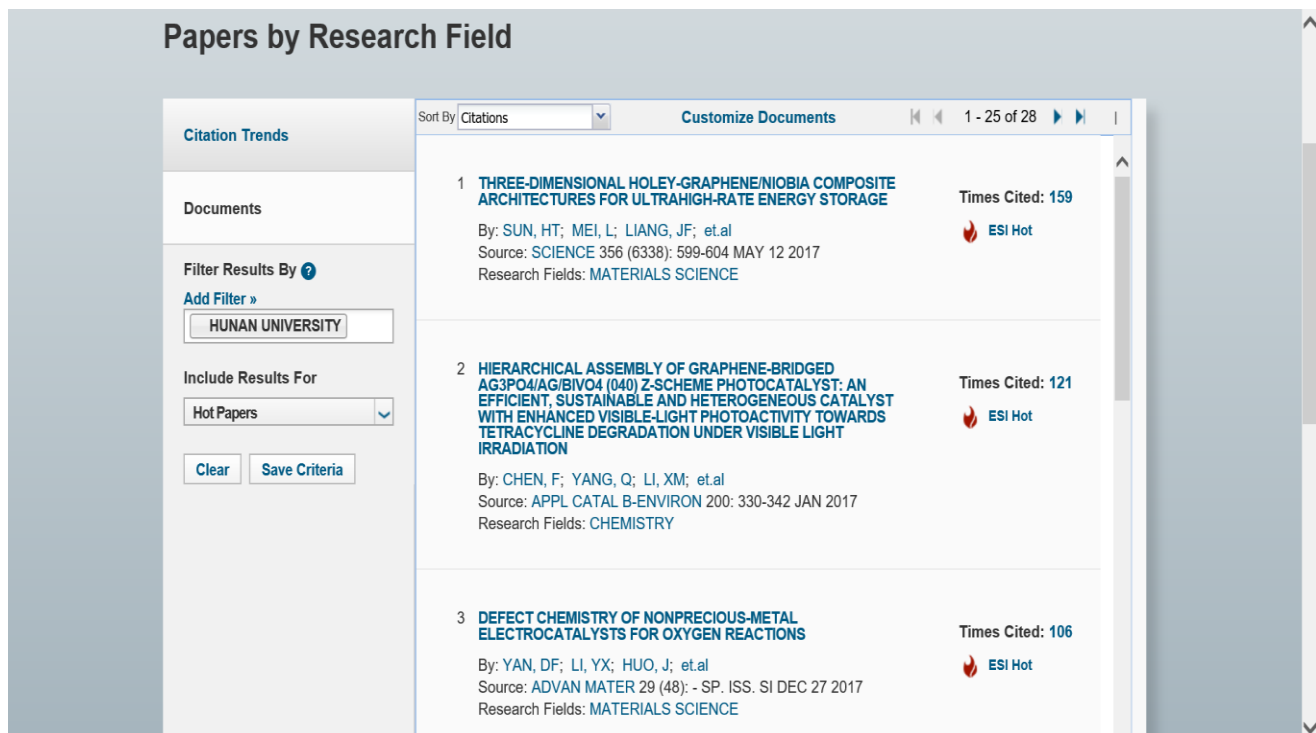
Papers by Research Field

Citation Trends

Documents

Filter Results By ?

Add Filter »

HUNAN UNIVERSITY

Include Results For

Hot Papers

Clear Save Criteria

Sort By Citations

Customize Documents

1 - 25 of 28

1 THREE-DIMENSIONAL HOLEY-GRAPHENE/NIOBIA COMPOSITE ARCHITECTURES FOR ULTRAHIGH-RATE ENERGY STORAGE

By: SUN, HT; MEI, L; LIANG, JF; et.al

Source: SCIENCE 356 (6338): 599-604 MAY 12 2017

Research Fields: MATERIALS SCIENCE

Times Cited: 159

ESI Hot

2 HIERARCHICAL ASSEMBLY OF GRAPHENE-BRIDGED AG3PO4/AG/BIVO4 (040) Z-SCHEME PHOTOCATALYST: AN EFFICIENT, SUSTAINABLE AND HETEROGENEOUS CATALYST WITH ENHANCED VISIBLE-LIGHT PHOTOACTIVITY TOWARDS TETRACYCLINE DEGRADATION UNDER VISIBLE LIGHT IRRADIATION

By: CHEN, F; YANG, Q; LI, XM; et.al

Source: APPL CATAL B-ENVIRON 200: 330-342 JAN 2017

Research Fields: CHEMISTRY

Times Cited: 121

ESI Hot

3 DEFECT CHEMISTRY OF NONPRECIOUS-METAL ELECTROCATALYSTS FOR OXYGEN REACTIONS

By: YAN, DF; LI, YX; HUO, J; et.al

Source: ADVAN MATER 29 (48): - SP. ISS. SI DEC 27 2017

Research Fields: MATERIALS SCIENCE

Times Cited: 106

ESI Hot